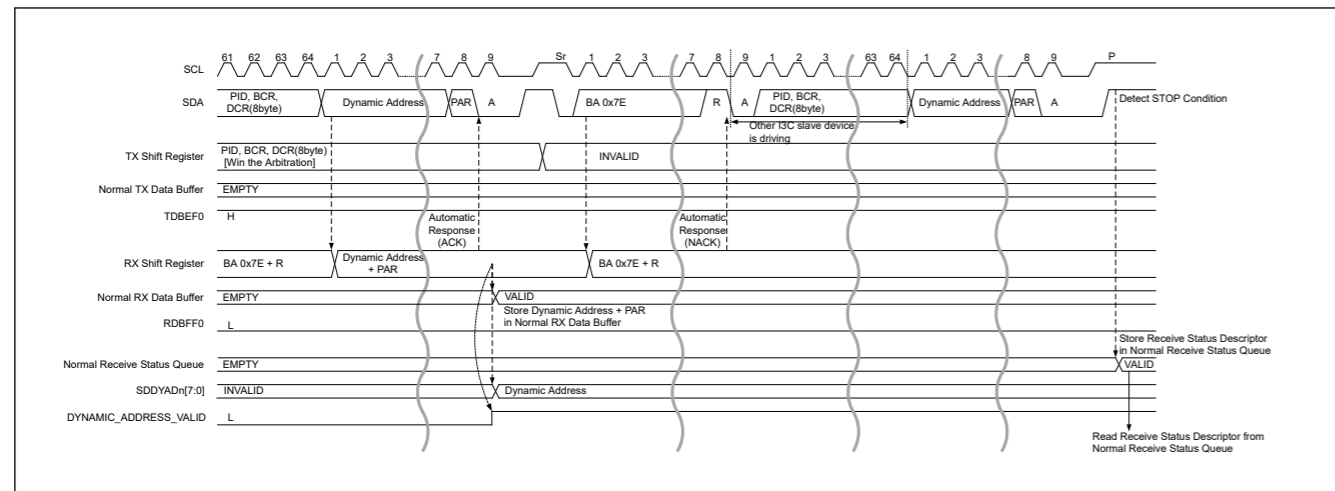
SCL
61 62 63 64 1 2 3 7 8 9 Sr 1 2 3 7 8 9 1 2 3 63 64 1 2 3 8 9 P

SDA
PID, BCR, DCR(8byte)
Dynamic Address
PAR
A
BA 0x7E
R
A
PID, BCR, DCR(8byte)
Dynamic Address
PAR
A
Detect STOP Condition
Other I3C slave device is driving

TX Shift Register
PID, BCR, DCR(8byte) [Win the Arbitration]
INVALID

Normal TX Data Buffer
EMPTY

TDBEF0
H
Automatic Response (ACK)
Automatic Response (NACK)

RX Shift Register
BA 0x7E + R
Dynamic Address + PAR
BA 0x7E + R

Normal RX Data Buffer
EMPTY
VALID
Store Dynamic Address + PAR in Normal RX Data Buffer

RDBFF0
L
Store Receive Status Descriptor in Normal Receive Status Queue

Normal Receive Status Queue
EMPTY
VALID

SDDYADn[7:0]
INVALID
Dynamic Address

DYNAMIC_ADDRESS_VALID
L

Read Receive Status Descriptor from Normal Receive Status Queue